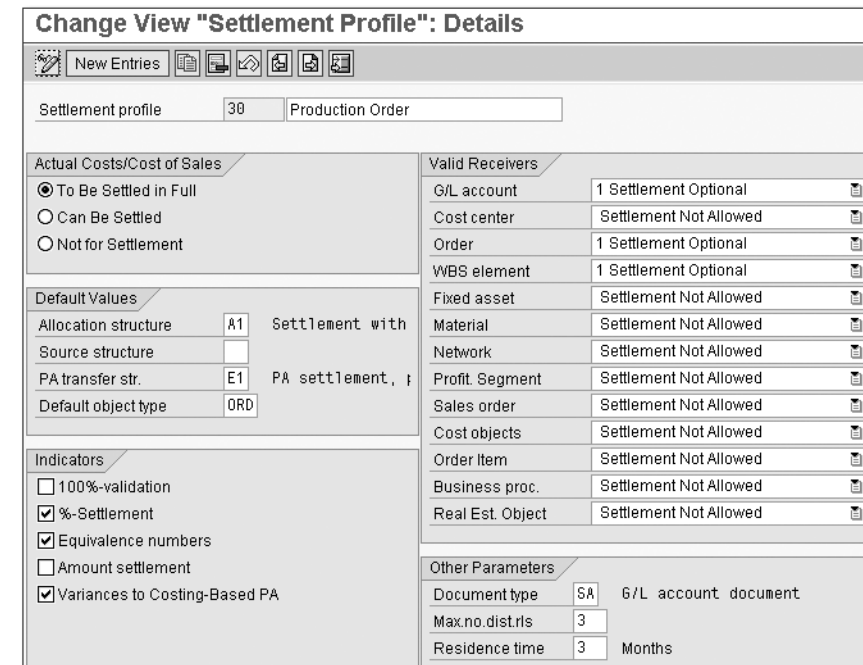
Change View "Settlement Profile": Details

New Entries

Settlement profile 30 Production Order

Actual Costs/Cost of Sales
To Be Settled in Full
Can Be Settled
Not for Settlement

Default Values
| | | |
|---|---|---|
| Allocation structure | A1 | Settlement with |
| Source structure | | |
| PA transfer str. | E1 | PA settlement, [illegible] |
| Default object type | ORD | |

Indicators
100%-validation
%-Settlement
Equivalence numbers
Amount settlement
Variances to Costing-Based PA

Valid Receivers
| | |
|---|---|
| G/L account | 1 Settlement Optional |
| Cost center | Settlement Not Allowed |
| Order | 1 Settlement Optional |
| WBS element | 1 Settlement Optional |
| Fixed asset | Settlement Not Allowed |
| Material | Settlement Not Allowed |
| Network | Settlement Not Allowed |
| Profit. Segment | Settlement Not Allowed |
| Sales order | Settlement Not Allowed |
| Cost objects | Settlement Not Allowed |
| Order Item | Settlement Not Allowed |
| Business proc. | Settlement Not Allowed |
| Real Est. Object | Settlement Not Allowed |

Other Parameters
| | | |
|---|---|---|
| Document type | SA | G/L account document |
| Max.no.dist.rls | 3 | |
| Residence time | 3 | Months |